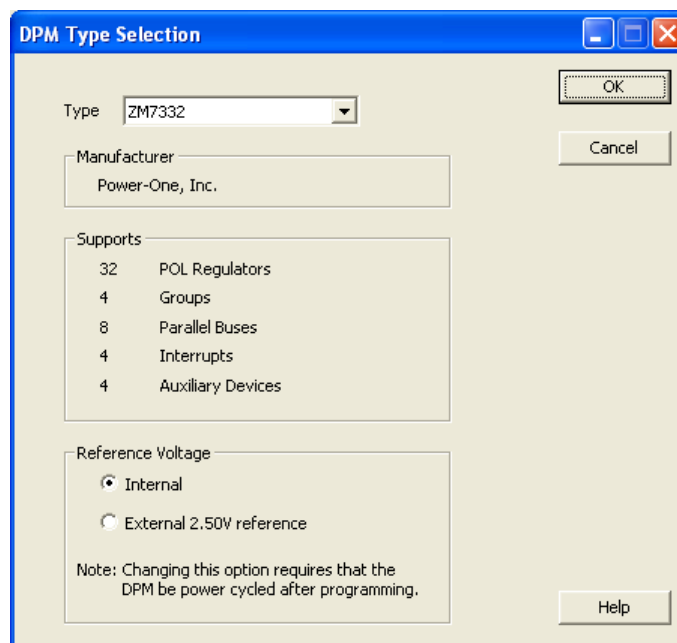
DPM Type Selection

Type ZM7332

OK

Cancel

Manufacturer
Power-One, Inc.

Supports

| | |
|---|---|
| 32 | POL Regulators |
| 4 | Groups |
| 8 | Parallel Buses |
| 4 | Interrupts |
| 4 | Auxiliary Devices |

Reference Voltage
Internal
External 2.50V reference

Note: Changing this option requires that the DPM be power cycled after programming.

Help